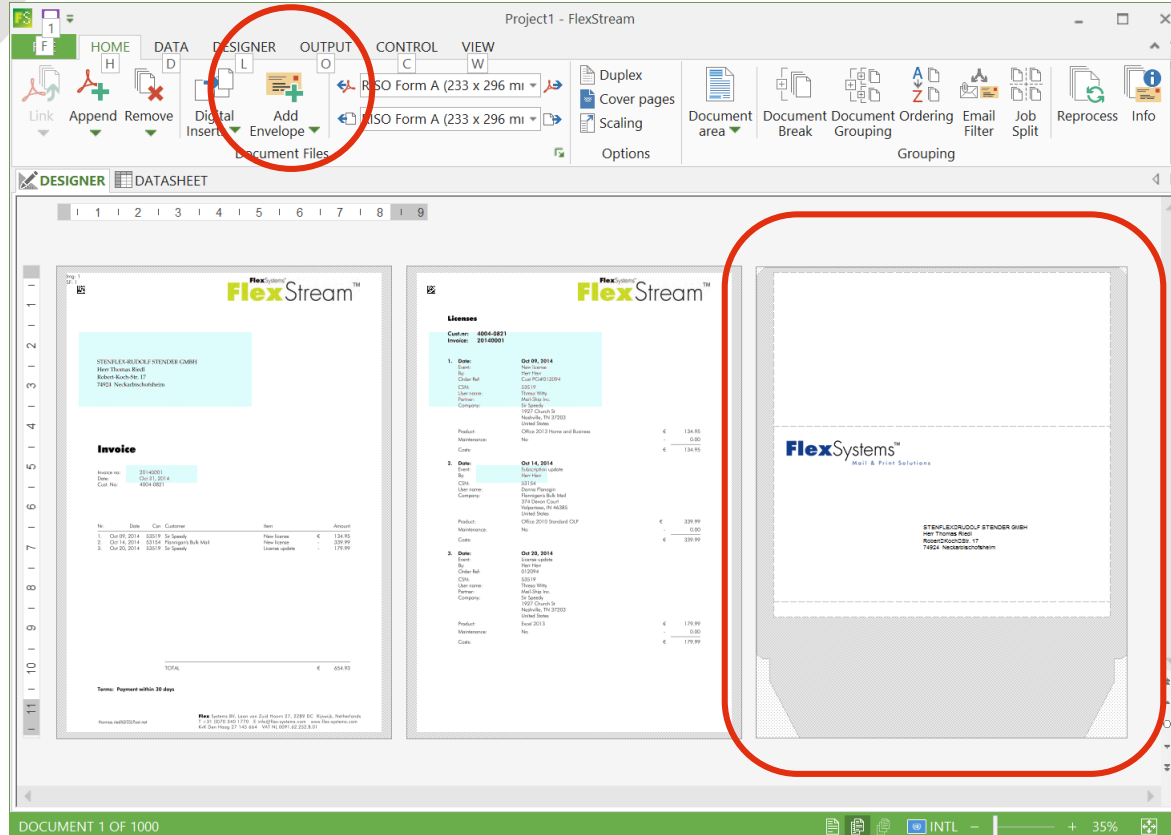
Project1 - FlexStream

1
F
HOME H
DATA D
DESIGNER L
OUTPUT O
CONTROL C
VIEW W

Link
Append
Remove
Digital Inserts
Add Envelope
Document Files
RISO Form A (233 x 296 mm)
RISO Form A (233 x 296 mm)
Duplex
Cover pages
Scaling
Options
Document area
Document Break
Document Grouping
Ordering
Email Filter
Job Split
Grouping
Reprocess
Info

DESIGNER
DATASHEET

1 2 3 4 5 6 7 8 9

FlexStream™

STENFLEX-RUDOLF STENDER GMBH
Herr Thomas Riedl
Robert-Koch-Str. 17
74924 Neckarbischofsheim

Invoice

Invoice no: 20140001
Date: Oct 31, 2014
Cust. No: 4004-0821

| No | Date | Csn | Customer | Item | | Amount |
|---|---|---|---|---|---|---|
| 1. | Oct 09, 2014 | 52519 | Sir Speedy | New license | € | 134.95 |
| 2. | Oct 14, 2014 | 53154 | Flannigan's Bulk Mail | New license | - | 339.99 |
| 3. | Oct 20, 2014 | 52519 | Sir Speedy | License update | - | 179.99 |

TOTAL € 654.93

Terms: Payment within 30 days

FlexStream™

Licenses

Cust.nr: 4004-0821
Invoice: 20140001

1. Date: Oct 09, 2014
2. Date: Oct 14, 2014
3. Date: Oct 20, 2014

FlexSystems™
Mail & Print Solutions

STENFLEX-RUDOLF STENDER GMBH
Herr Thomas Riedl
Robert-Koch-Str. 17
74924 Neckarbischofsheim

DOCUMENT 1 OF 1000
INTL
35%